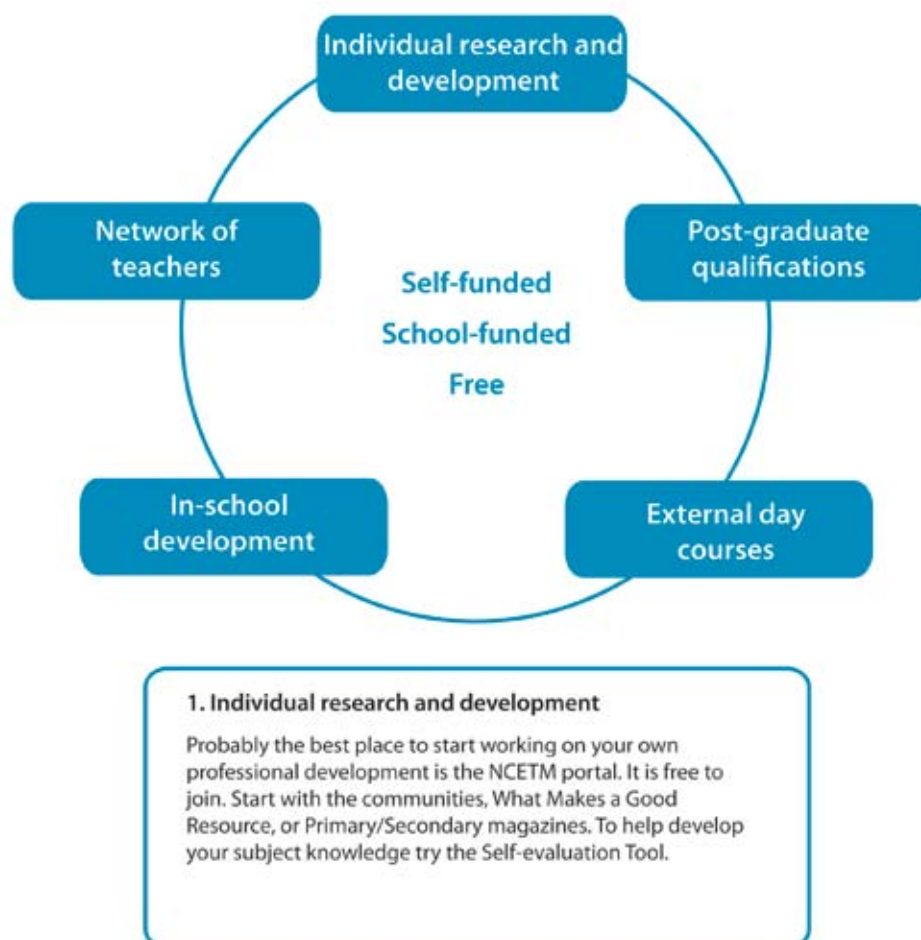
Individual research and development

Network of teachers

Post-graduate qualifications

Self-funded

School-funded

Free

In-school development

External day courses

1. Individual research and development

Probably the best place to start working on your own professional development is the NCETM portal. It is free to join. Start with the communities, What Makes a Good Resource, or Primary/Secondary magazines. To help develop your subject knowledge try the Self-evaluation Tool.